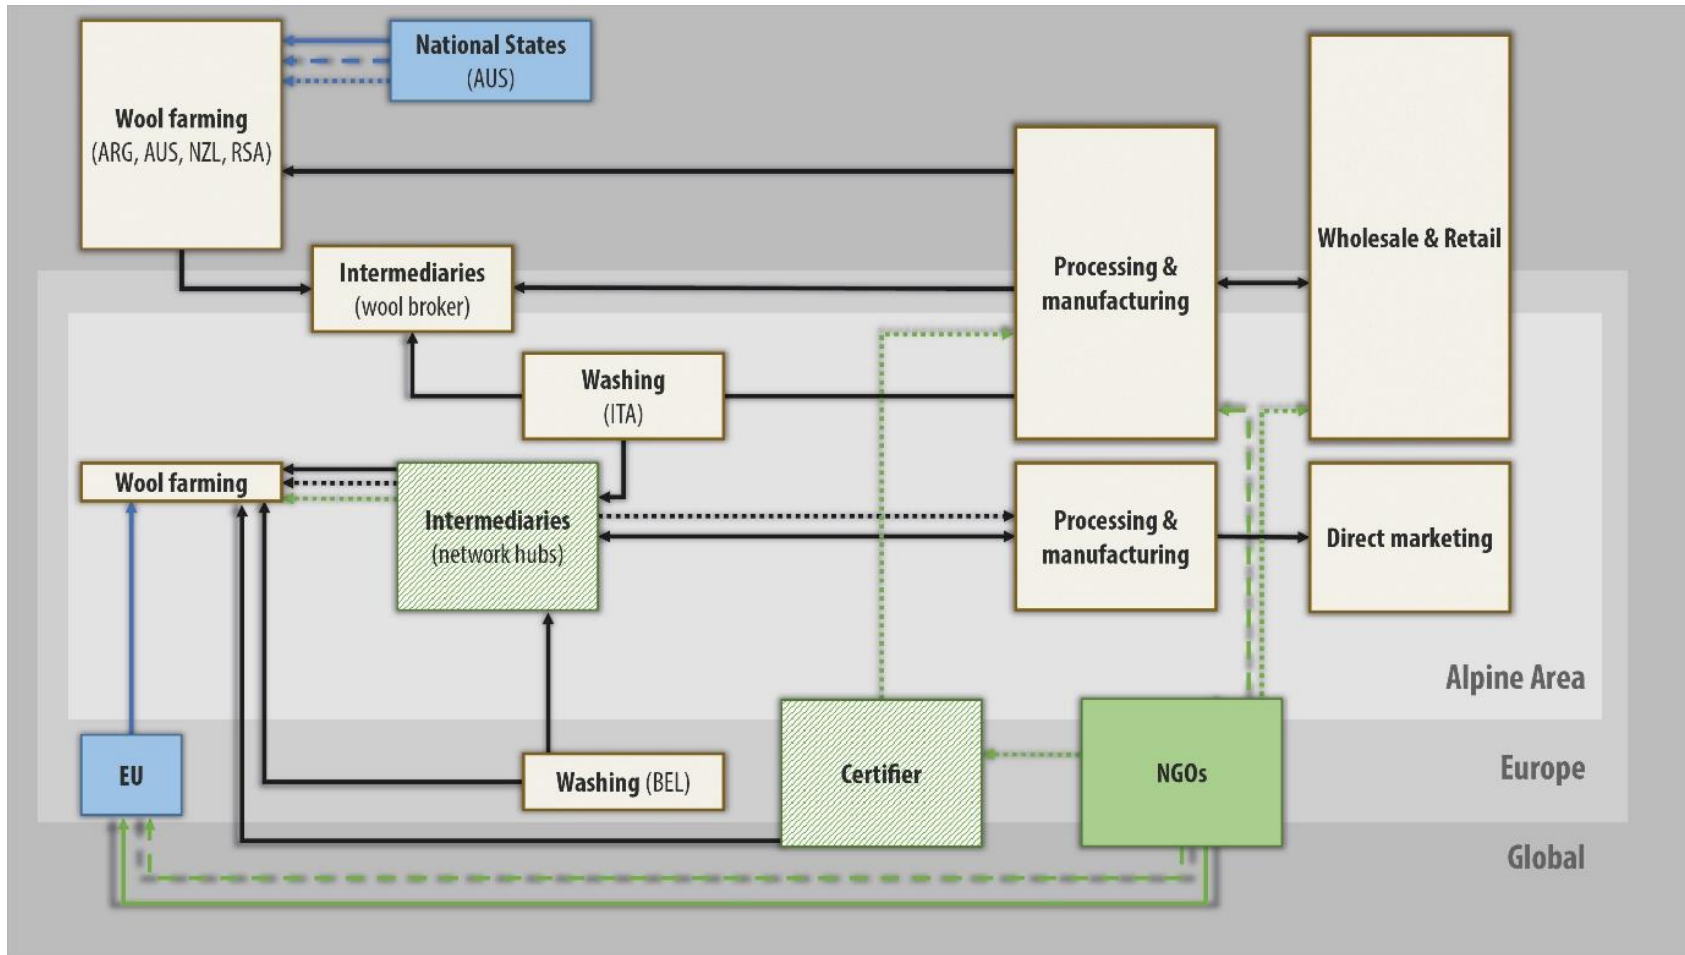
Wool farming
(ARG, AUS, NZL, RSA)

National States
(AUS)

Wholesale & Retail

Processing & manufacturing

Intermediaries
(wool broker)

Washing
(ITA)

Wool farming

Intermediaries
(network hubs)

Processing & manufacturing

Direct marketing

Alpine Area

EU

Washing (BEL)

Certifier

NGOs

Europe

Global